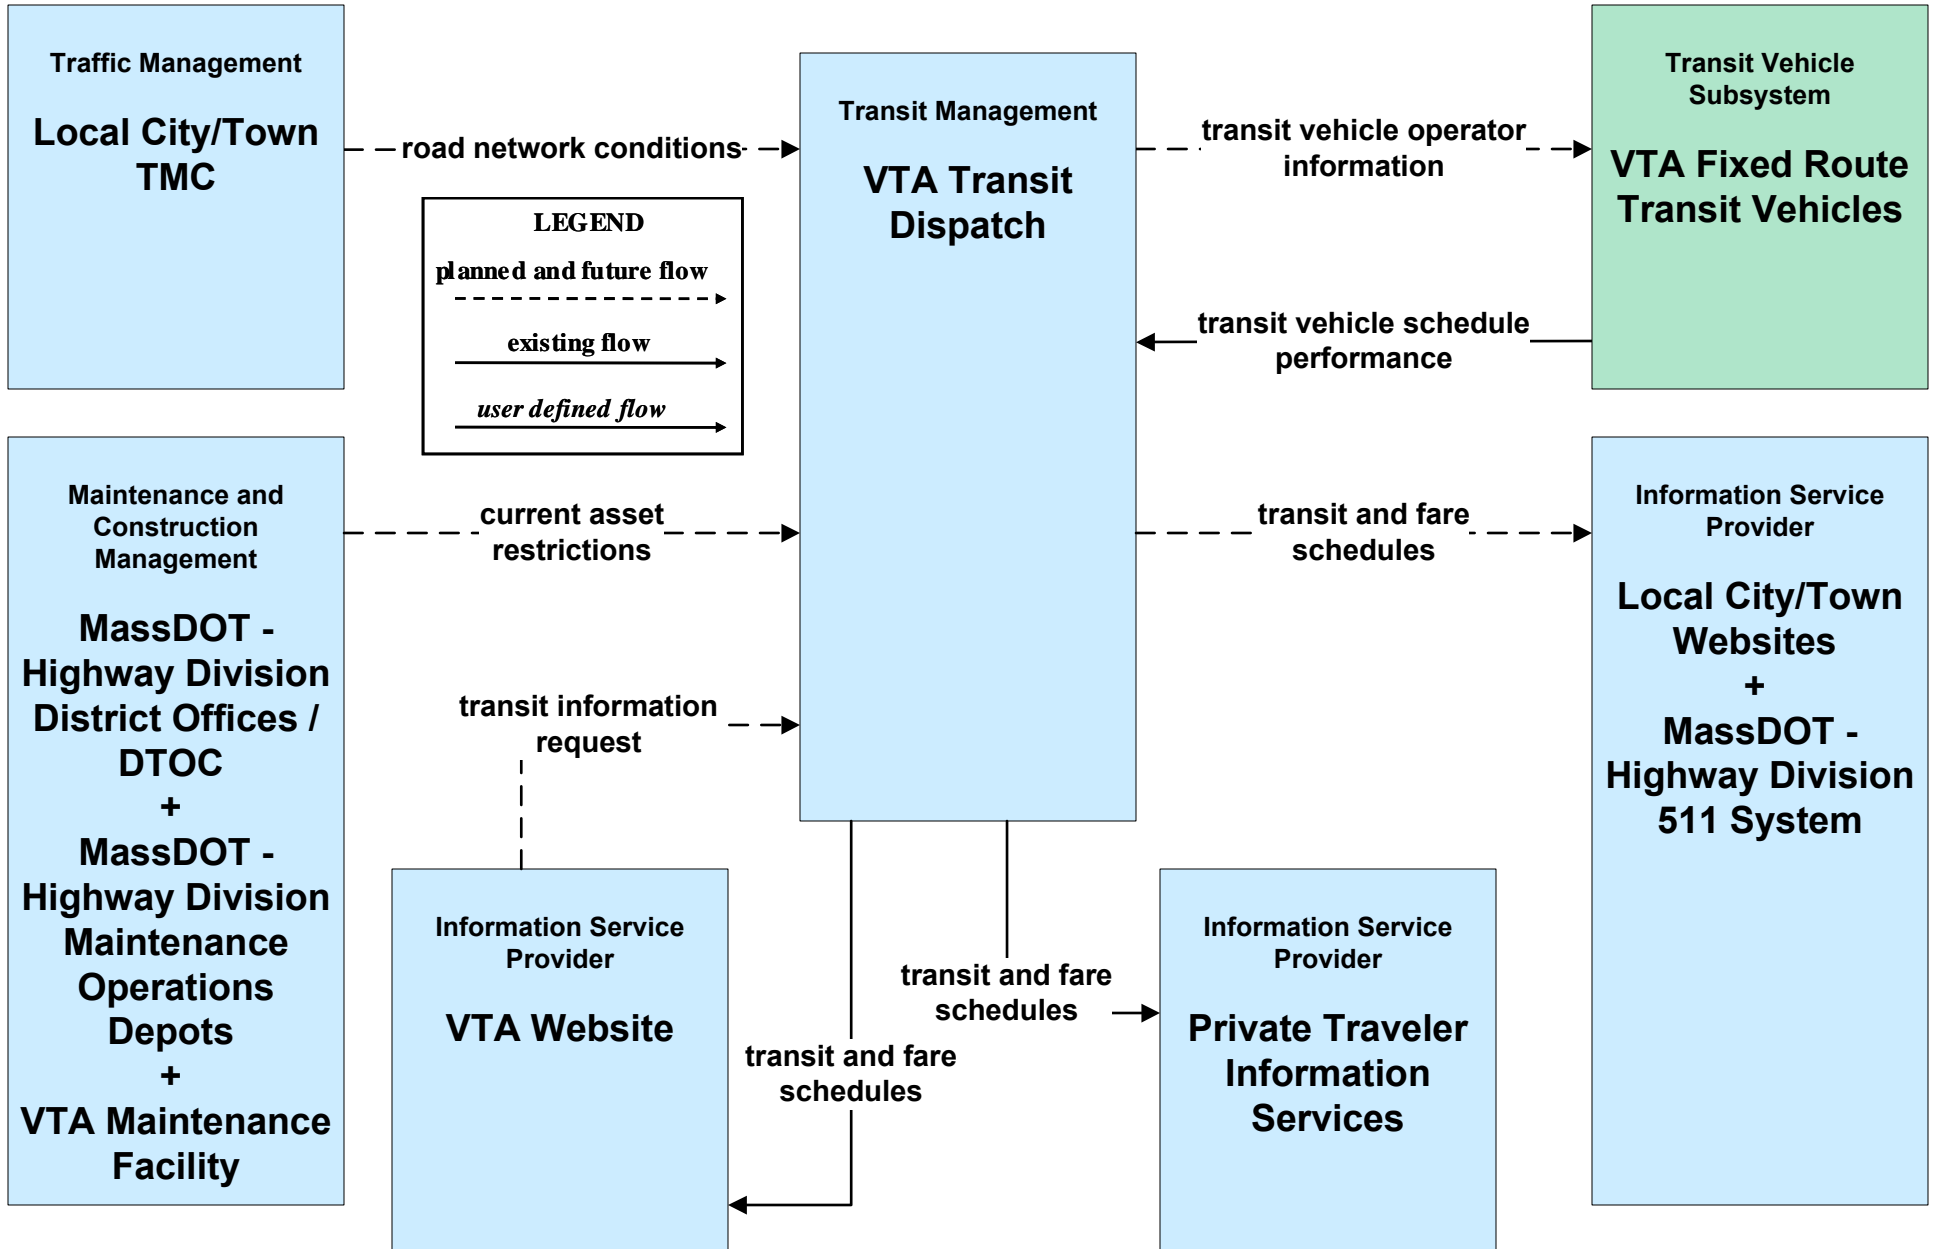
Traffic Management

Local City/Town TMC

road network conditions

LEGEND

planned and future flow

existing flow

user defined flow

Transit Management

VTA Transit Dispatch

transit vehicle operator information

Transit Vehicle Subsystem

VTA Fixed Route Transit Vehicles

transit vehicle schedule performance

Maintenance and Construction Management

MassDOT - Highway Division District Offices / DTOC
+
MassDOT - Highway Division Maintenance Operations Depots
+
VTA Maintenance Facility

current asset restrictions

transit and fare schedules

Information Service Provider

Local City/Town Websites
+
MassDOT - Highway Division 511 System

transit information request

Information Service Provider

VTA Website

transit and fare schedules

transit and fare schedules

Information Service Provider

Private Traveler Information Services